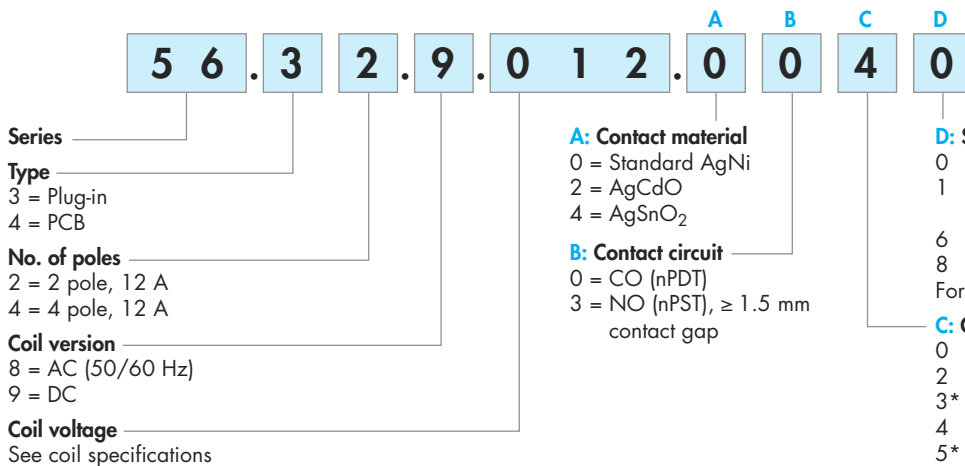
A B C D

5 6 . 3 2 . 9 . 0 1 2 . 0 0 4 0

Series

Type
3 = Plug-in
4 = PCB

No. of poles
2 = 2 pole, 12 A
4 = 4 pole, 12 A

Coil version
8 = AC (50/60 Hz)
9 = DC

Coil voltage
See coil specifications

A: Contact material
0 = Standard AgNi
2 = AgCdO
4 = $AgSnO_2$

B: Contact circuit
0 = CO (nPDT)
3 = NO (nPST), ≥ 1.5 mm contact gap

D: S
0
1

6
8
For

C: C
0
2
3*
4
5*